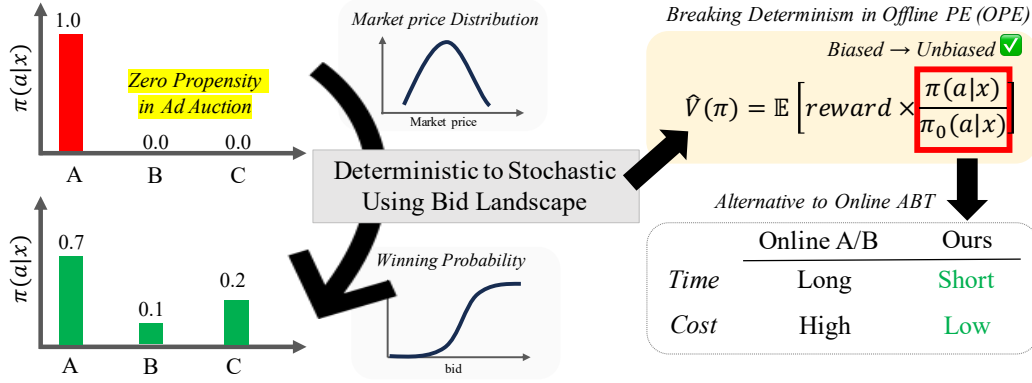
$\pi(a|x)$

1.0

Zero Propensity in Ad Auction

0.0 0.0

A B C

Market price Distribution

Market price

Deterministic to Stochastic Using Bid Landscape

Winning Probability

bid

$\pi(a|x)$

0.7

0.1

0.2

A B C

Breaking Determinism in Offline PE (OPE)

Biased → Unbiased ✅

$\hat{V}(\pi) = \mathbb{E}\left[reward \times \frac{\pi(a|x)}{\pi_0(a|x)}\right]$

Alternative to Online ABT

| | Online A/B | Ours |
|---|---|---|
| Time | Long | Short |
| Cost | High | Low |